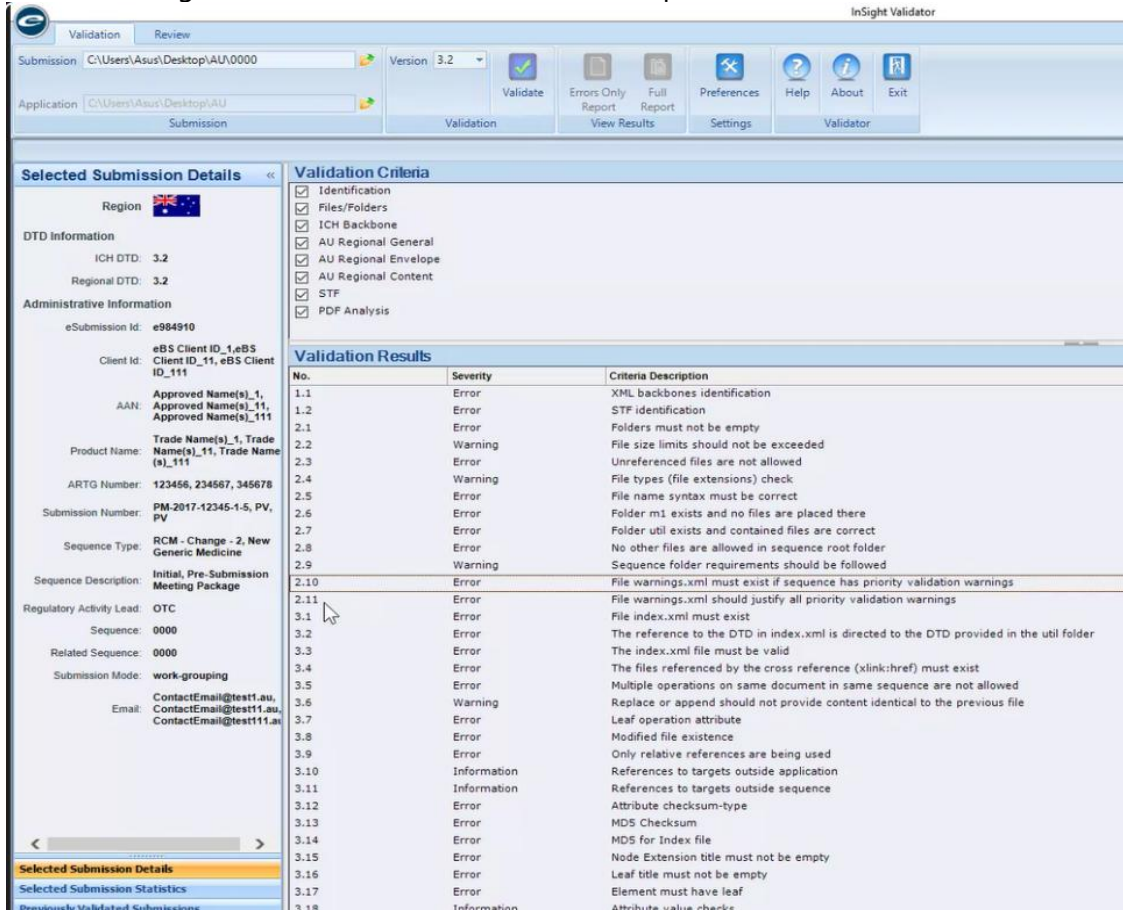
InSight Validator

Validation Review

Submission C:\Users\Asus\Desktop\AU\0000

Application C:\Users\Asus\Desktop\AU

Submission

Version 3.2

Validate

Validation

Errors Only Report Full Report

View Results

Preferences

Settings

Help About Exit

Validator

Selected Submission Details

Region

DTD Information

ICH DTD: 3.2

Regional DTD: 3.2

Administrative Information

eSubmission Id: e984910

Client Id: eBS Client ID_1,eBS Client ID_11, eBS Client ID_111

AAN: Approved Name(s)_1, Approved Name(s)_11, Approved Name(s)_111

Product Name: Trade Name(s)_1, Trade Name(s)_11, Trade Name(s)_111

ARTG Number: 123456, 234567, 345678

Submission Number: PM-2017-12345-1-5, PV, PV

Sequence Type: RCM - Change - 2, New Generic Medicine

Sequence Description: Initial, Pre-Submission Meeting Package

Regulatory Activity Lead: OTC

Sequence: 0000

Related Sequence: 0000

Submission Mode: work-grouping

Email: ContactEmail@test1.au, ContactEmail@test11.au, ContactEmail@test111.a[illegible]

Selected Submission Details

Selected Submission Statistics

Previously Validated Submissions

Validation Criteria

Identification
Files/Folders
ICH Backbone
AU Regional General
AU Regional Envelope
AU Regional Content
STF
PDF Analysis

Validation Results

| No. | Severity | Criteria Description |
|---|---|---|
| 1.1 | Error | XML backbones identification |
| 1.2 | Error | STF identification |
| 2.1 | Error | Folders must not be empty |
| 2.2 | Warning | File size limits should not be exceeded |
| 2.3 | Error | Unreferenced files are not allowed |
| 2.4 | Warning | File types (file extensions) check |
| 2.5 | Error | File name syntax must be correct |
| 2.6 | Error | Folder m1 exists and no files are placed there |
| 2.7 | Error | Folder util exists and contained files are correct |
| 2.8 | Error | No other files are allowed in sequence root folder |
| 2.9 | Warning | Sequence folder requirements should be followed |
| 2.10 | Error | File warnings.xml must exist if sequence has priority validation warnings |
| 2.11 | Error | File warnings.xml should justify all priority validation warnings |
| 3.1 | Error | File index.xml must exist |
| 3.2 | Error | The reference to the DTD in index.xml is directed to the DTD provided in the util folder |
| 3.3 | Error | The index.xml file must be valid |
| 3.4 | Error | The files referenced by the cross reference (xlink:href) must exist |
| 3.5 | Error | Multiple operations on same document in same sequence are not allowed |
| 3.6 | Warning | Replace or append should not provide content identical to the previous file |
| 3.7 | Error | Leaf operation attribute |
| 3.8 | Error | Modified file existence |
| 3.9 | Error | Only relative references are being used |
| 3.10 | Information | References to targets outside application |
| 3.11 | Information | References to targets outside sequence |
| 3.12 | Error | Attribute checksum-type |
| 3.13 | Error | MD5 Checksum |
| 3.14 | Error | MD5 for Index file |
| 3.15 | Error | Node Extension title must not be empty |
| 3.16 | Error | Leaf title must not be empty |
| 3.17 | Error | Element must have leaf |
| 3.18 | Information | Attribute value checks |